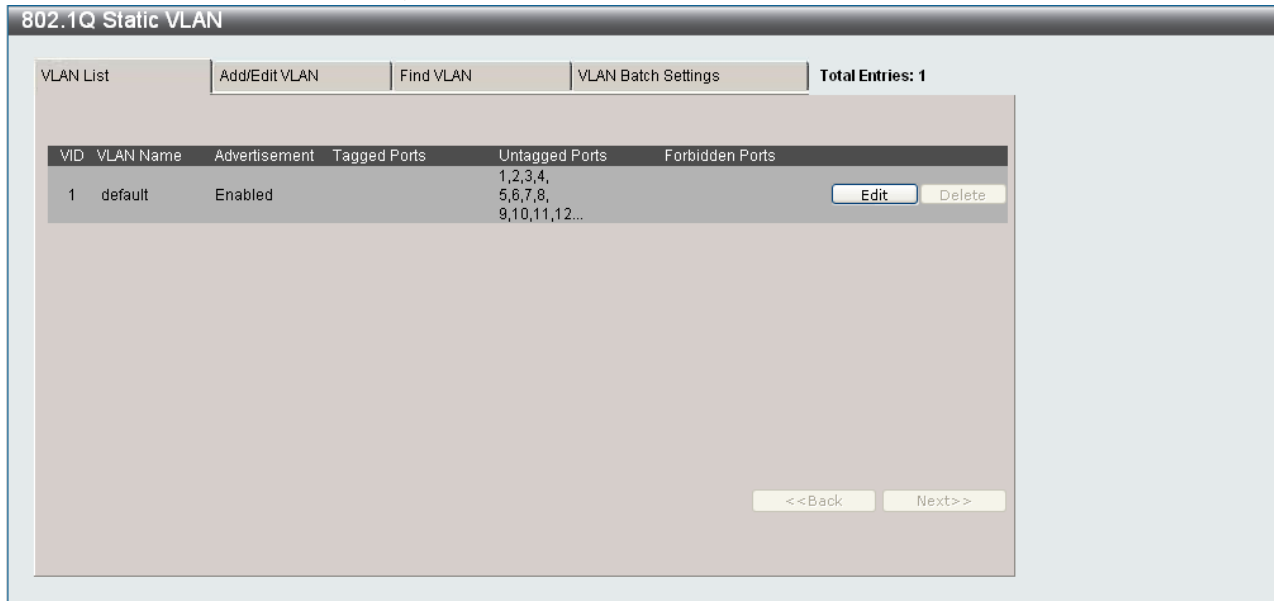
802.1Q Static VLAN

VLAN List | Add/Edit VLAN | Find VLAN | VLAN Batch Settings | Total Entries: 1

| VID | VLAN Name | Advertisement | Tagged Ports | Untagged Ports | Forbidden Ports | | |
|---|---|---|---|---|---|---|---|
| 1 | default | Enabled | | 1,2,3,4, 5,6,7,8, 9,10,11,12... | | Edit | Delete |

<<Back Next>>